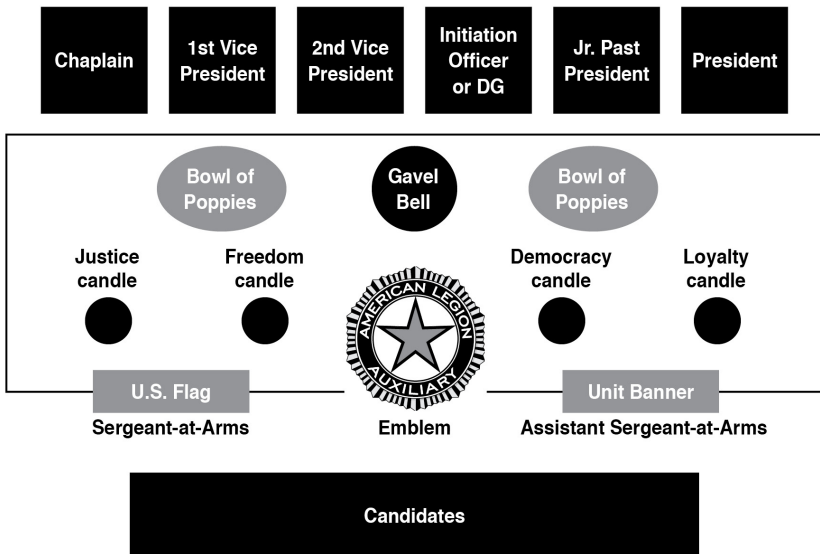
Chaplain

1st Vice President

2nd Vice President

Initiation Officer or DG

Jr. Past President

President

Bowl of Poppies

Gavel Bell

Bowl of Poppies

Justice candle

Freedom candle

AMERICAN LEGION AUXILIARY

Democracy candle

Loyalty candle

U.S. Flag

Sergeant-at-Arms

Emblem

Unit Banner

Assistant Sergeant-at-Arms

Candidates